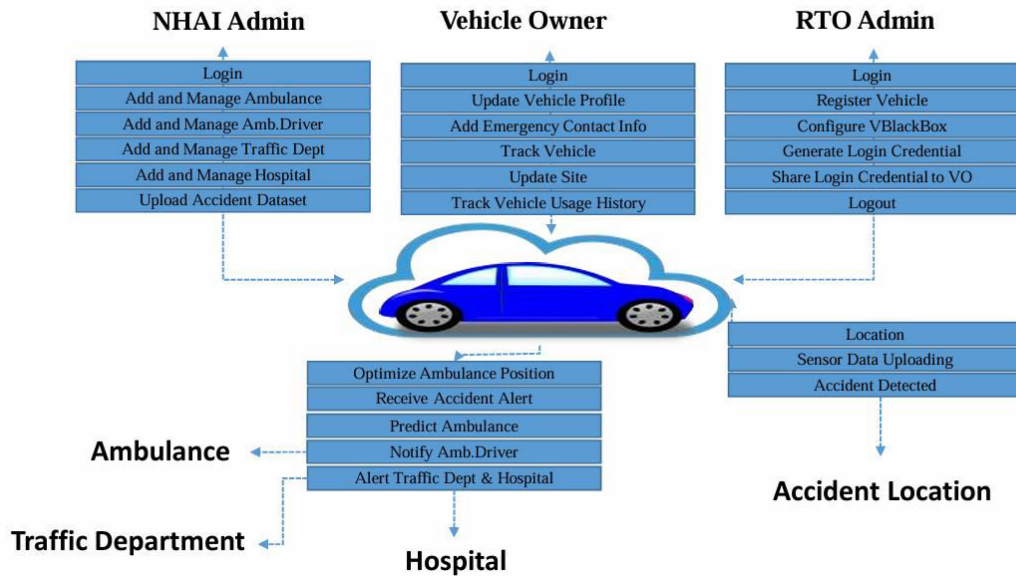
NHAI Admin

Login
Add and Manage Ambulance
Add and Manage Amb.Driver
Add and Manage Traffic Dept
Add and Manage Hospital
Upload Accident Dataset

Vehicle Owner

Login
Update Vehicle Profile
Add Emergency Contact Info
Track Vehicle
Update Site
Track Vehicle Usage History

RTO Admin

Login
Register Vehicle
Configure VBlackBox
Generate Login Credential
Share Login Credential to VO
Logout

Location
Sensor Data Uploading
Accident Detected

Accident Location

Optimize Ambulance Position
Receive Accident Alert
Predict Ambulance
Notify Amb.Driver
Alert Traffic Dept & Hospital

Ambulance

Traffic Department

Hospital